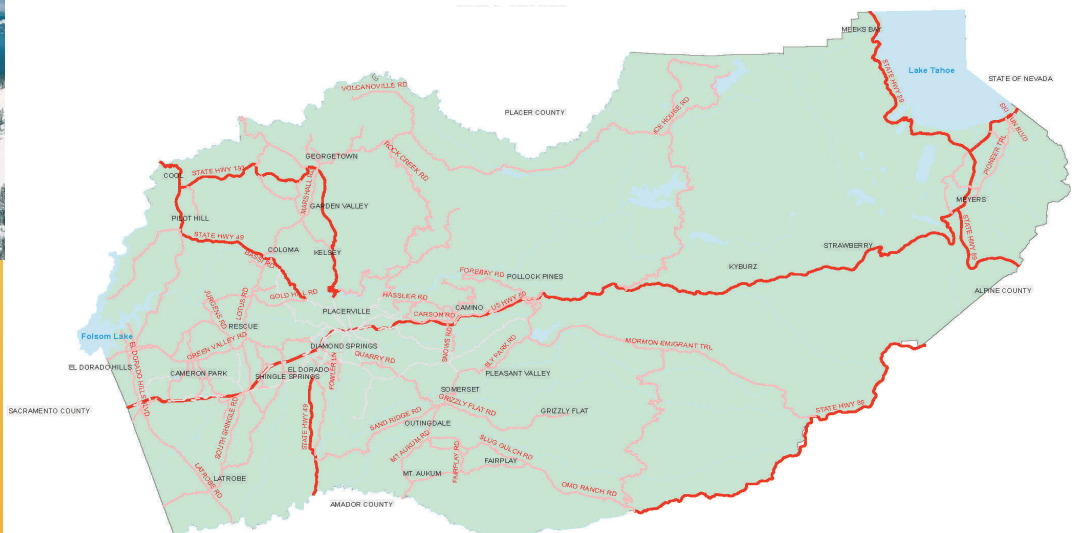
MEEKS BAY
Lake Tahoe
STATE OF NEVADA
STATE HWY 89
SKI RUN BLVD
PIONEER TRL
MEYERS
STATE HWY 89
PLACER COUNTY
ICE HOUSE RD
VOLCANOVILLE RD
ROCK CREEK RD
GEORGETOWN
COOL
STATE HWY 193
MARSHALL RD
GARDEN VALLEY
PILOT HILL
STATE HWY 49
COLOMA
KELSEY
LOTUS RD
GOLD HILL RD
STRAWBERRY
KYBURZ
FOREBAY RD
POLLOCK PINES
ALPINE COUNTY
HASSLER RD
CAMINO
US HWY 50
PLACERVILLE
CARSON RD
RESCUE
JURGENS RD
Folsom Lake
GREEN VALLEY RD
DIAMOND SPRINGS
SNOWS RD
QUARRY RD
MORMON EMIGRANT TRL
ELY PARK RD
EL DORADO HILLS
CAMERON PARK
SHINGLE SPRINGS
EL DORADO
SOMERSET
PLEASANT VALLEY
EL DORADO HILLS BLVD
PLEASANT VALLEY
SACRAMENTO COUNTY
SOUTH SHINGLE RD
STATE HWY 49
SAND RIDGE RD
GRIZZLY FLAT RD
GRIZZLY FLAT
STATE HWY 88
OUTINGDALE
MT AUKUM RD
SLUG GULCH RD
FAIRPLAY RD
FAIRPLAY
LATROBE RD
LATROBE
MT. AUKUM
OMO RANCH RD
AMADOR COUNTY
BASS RD